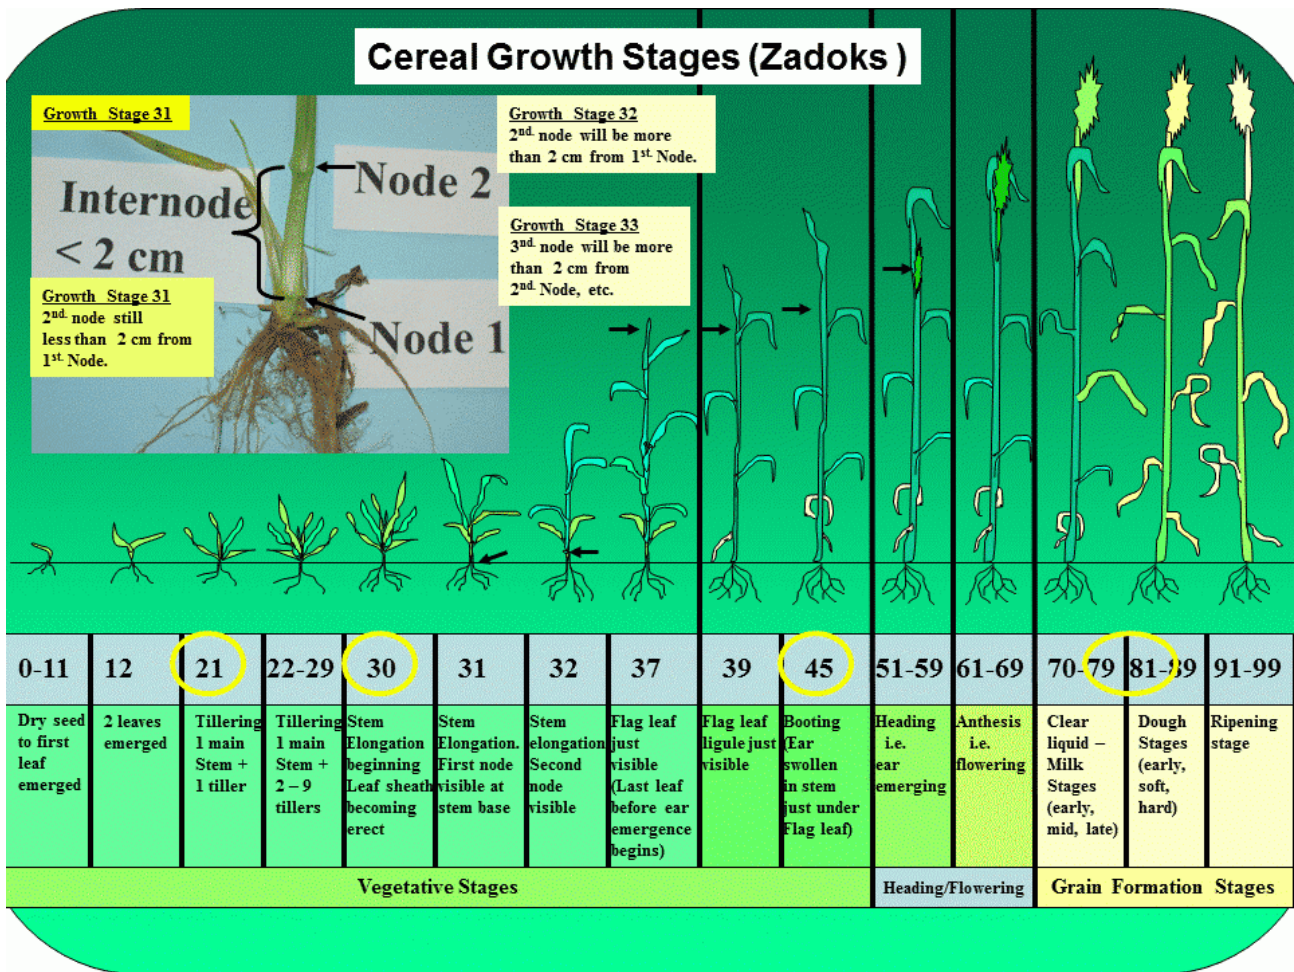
Cereal Growth Stages (Zadoks )

Growth Stage 31

Internode < 2 cm

Node 2

Node 1

Growth Stage 31
$2^{nd}$ node still less than 2 cm from $1^{st}$ Node.

Growth Stage 32
$2^{nd}$ node will be more than 2 cm from $1^{st}$ Node.

Growth Stage 33
$3^{rd}$ node will be more than 2 cm from $2^{nd}$ Node, etc.

| 0-11 | 12 | 21 | 22-29 | 30 | 31 | 32 | 37 | 39 | 45 | 51-59 | 61-69 | 70-79 | 81-89 | 91-99 |
|---|---|---|---|---|---|---|---|---|---|---|---|---|---|---|
| Dry seed to first leaf emerged | 2 leaves emerged | Tillering 1 main Stem + 1 tiller | Tillering 1 main Stem + 2 – 9 tillers | Stem Elongation beginning Leaf sheath becoming erect | Stem Elongation. First node visible at stem base | Stem elongation Second node visible | Flag leaf just visible (Last leaf before ear emergence begins) | Flag leaf ligule just visible | Booting (Ear swollen in stem just under Flag leaf) | Heading i.e. ear emerging | Anthesis i.e. flowering | Clear liquid – Milk Stages (early, mid, late) | Dough Stages (early, soft, hard) | Ripening stage |

Vegetative Stages

Heading/Flowering

Grain Formation Stages